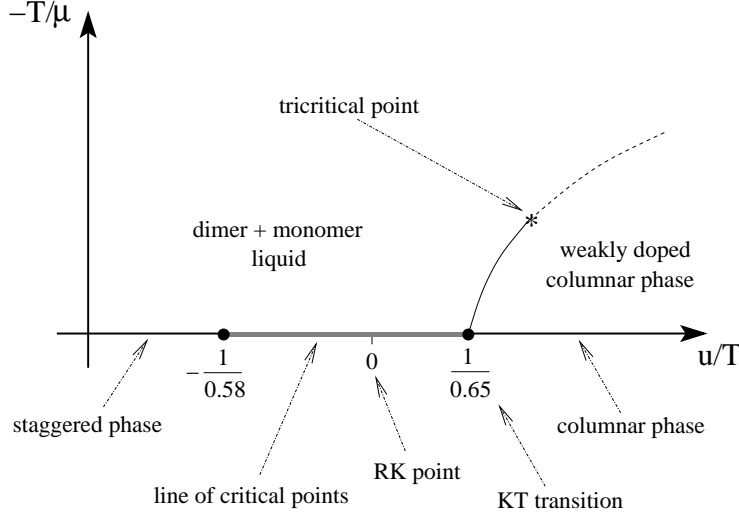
$-T/\mu$

tricritical point

dimer + monomer liquid

weakly doped columnar phase

$-\frac{1}{0.58}$

0

$\frac{1}{0.65}$

u/T

staggered phase

columnar phase

RK point

line of critical points

KT transition